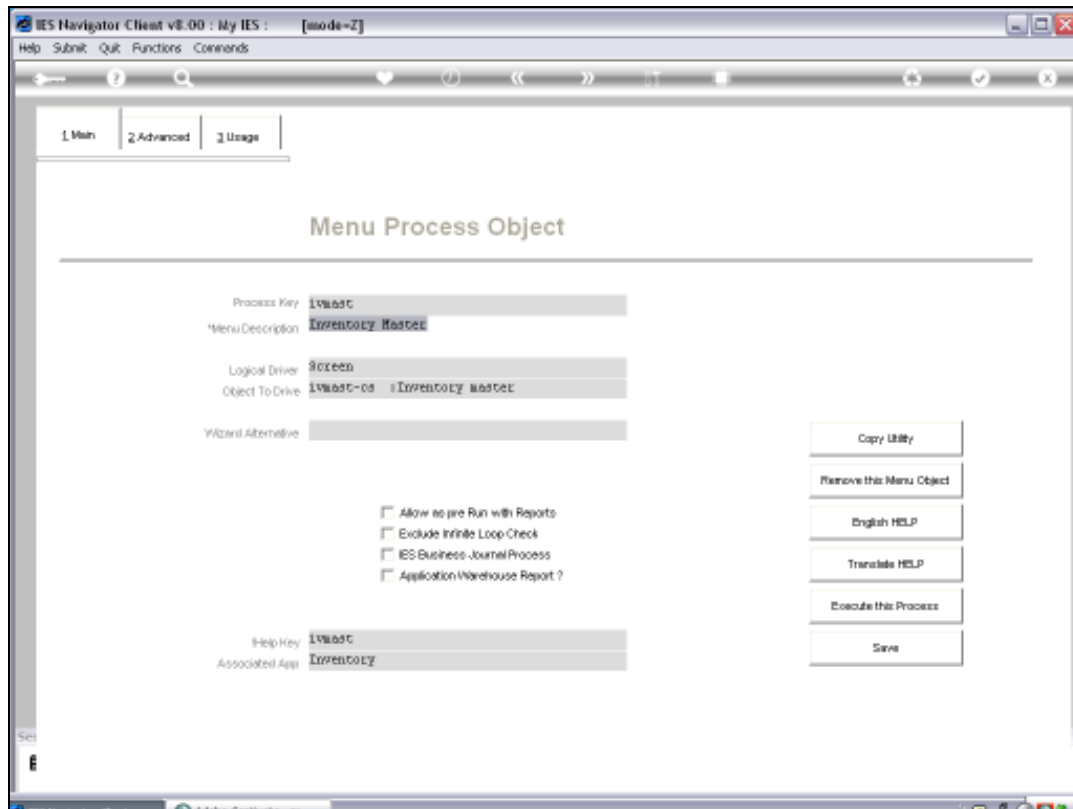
IES Navigator Client v8.00 : My IES : [mode=Z]

Help Submit Quit Functions Commands

1 Main | 2 Advanced | 3 Usage

Menu Process Object

Process Key ivmast
*Menu Description Inventory Master

Logical Driver Screen
Object To Drive ivmast-os :Inventory master

Wizard Alternative

Allow as pre Run with Reports
Exclude Infinite Loop Check
IES Business Journal Process
Application Warehouse Report ?

Help Key ivmast
Associated App Inventory

Copy Utility
Remove this Menu Object
English HELP
Translate HELP
Execute this Process
Save